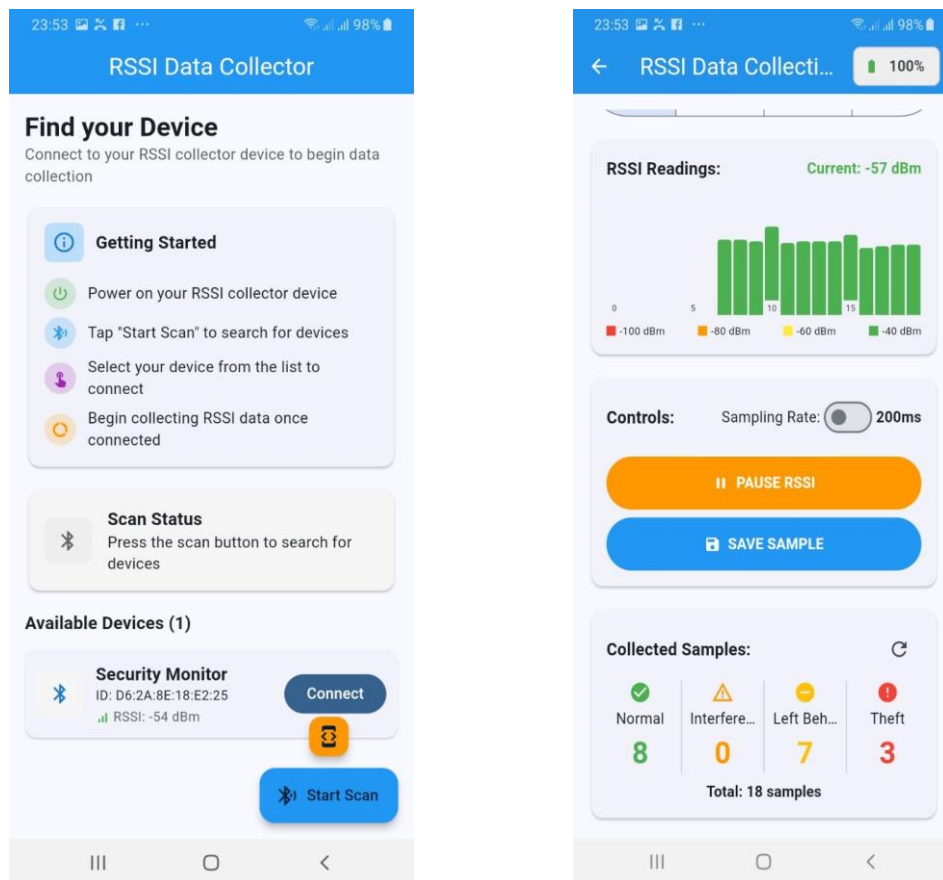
23:53 98%

RSSI Data Collector

Find your Device

Connect to your RSSI collector device to begin data collection

Getting Started

Power on your RSSI collector device

Tap "Start Scan" to search for devices

Select your device from the list to connect

Begin collecting RSSI data once connected

Scan Status

Press the scan button to search for devices

Available Devices (1)

Security Monitor

ID: D6:2A:8E:18:E2:25

RSSI: -54 dBm

Connect

Start Scan

23:53 98%

RSSI Data Collecti...

100%

RSSI Readings:

Current: -57 dBm

0 5 10 15

-100 dBm -80 dBm -60 dBm -40 dBm

Controls:

Sampling Rate: 200ms

PAUSE RSSI

SAVE SAMPLE

Collected Samples:

| Normal | Interfere... | Left Beh... | Theft |
|---|---|---|---|
| 8 | 0 | 7 | 3 |

Total: 18 samples